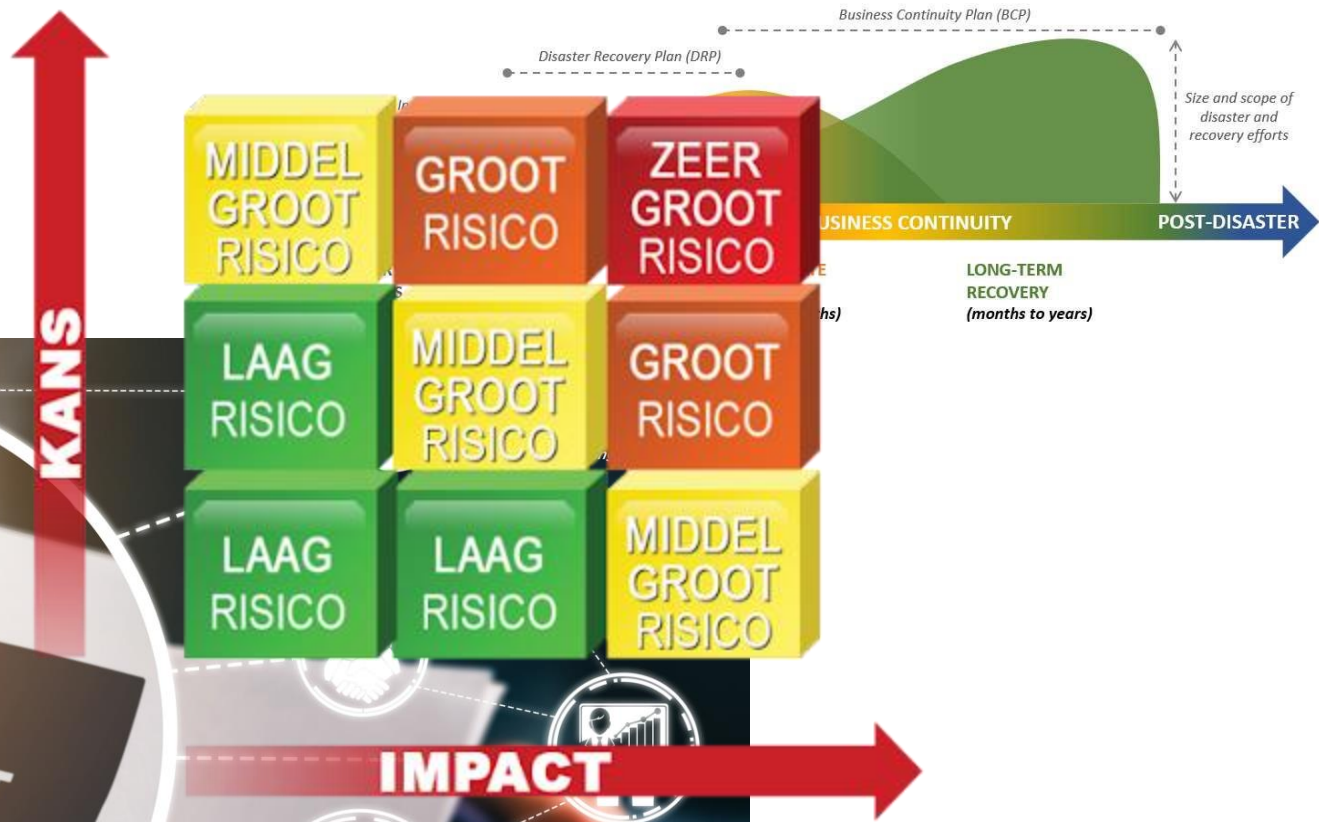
Business Continuity Plan (BCP)

Disaster Recovery Plan (DRP)

Size and scope of disaster and recovery efforts

MIDDEL GROOT RISICO

GROOT RISICO

ZEER GROOT RISICO

USINESS CONTINUITY

POST-DISASTER

LONG-TERM RECOVERY
(months to years)

hs)

KANS

LAAG RISICO

MIDDEL GROOT RISICO

GROOT RISICO

LAAG RISICO

LAAG RISICO

MIDDEL GROOT RISICO

IMPACT